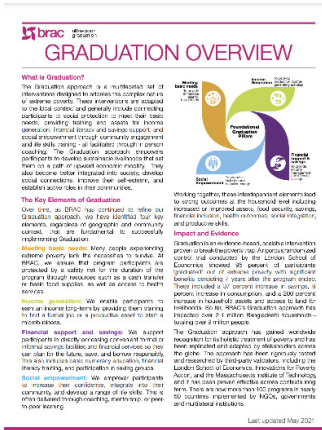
brac ultra-poor graduation

GRADUATION OVERVIEW

What is Graduation?

The Graduation approach is a multifaceted set of interventions designed to address the complex nature of extreme poverty. These interventions are adapted to the local context, and generally include connecting participants to social protection to meet their basic needs, providing training and assets for income generation, financial literacy and savings support, and social empowerment through community engagement and life skills training - all facilitated through in-person coaching. The Graduation approach empowers participants to develop sustainable livelihoods that set them on a path of upward economic mobility. They also become better integrated into society, develop social connections, increase their self-esteem, and establish active roles in their communities.

The Key Elements of Graduation

Over time, as BRAC has continued to refine our Graduation approach, we have identified four key elements, regardless of geographic and community context, that are fundamental to successfully implementing Graduation:

Meeting basic needs: Many people experiencing extreme poverty lack the necessities to survive. At BRAC, we ensure that program participants are protected by a safety net for the duration of the program through measures such as a cash transfer or basic food supplies, as well as access to health services.

Income generation: We enable participants to earn an income long-term by providing them training to find a formal job or a productive asset to start a microbusiness.

Financial support and savings: We support participants in directly accessing conventional formal or informal savings facilities and financial services they can plan for the future, save, and borrow responsibly. This also includes basic numeracy education, financial literacy training, and participation in savings groups.

Social empowerment: We empower participants to increase their confidence, integrate into their community, and develop a range of life skills. This is often delivered through coaching, mentorship, or peer-to-peer learning.

Meeting basic needs

Income generation

Foundational Graduation Pillars

Social empowerment

Financial support and savings

Working together, these interdependent elements lead to strong outcomes at the household level including increased or improved assets, food security, savings, financial inclusion, health outcomes, social integration, and productive skills.

Impact and Evidence

Graduation is an evidence-based, holistic intervention proven to break the poverty trap. A randomized control trial conducted by the London School of Economics showed 95 percent of participants 'graduated' out of extreme poverty with significant benefits persisting 7 years after the program ended. These included a 37 percent increase in earnings, 9 percent increase in consumption, and a 200 percent increase in household assets and access to land for livelihoods. So far, BRAC's Graduation approach has impacted over 2.1 million Bangladeshi households— totaling over 9 million people.

The Graduation approach has gained worldwide recognition for its holistic treatment of poverty and has been replicated and adapted by stakeholders across the globe. The approach has been rigorously tested and researched by third-party validators, including the London School of Economics, Innovations for Poverty Action, and the Massachusetts Institute of Technology, and it has been proven effective across contexts long term. There are now more than 100 programs in nearly 50 countries implemented by NGOs, governments and multilateral institutions.

Last updated May 2021